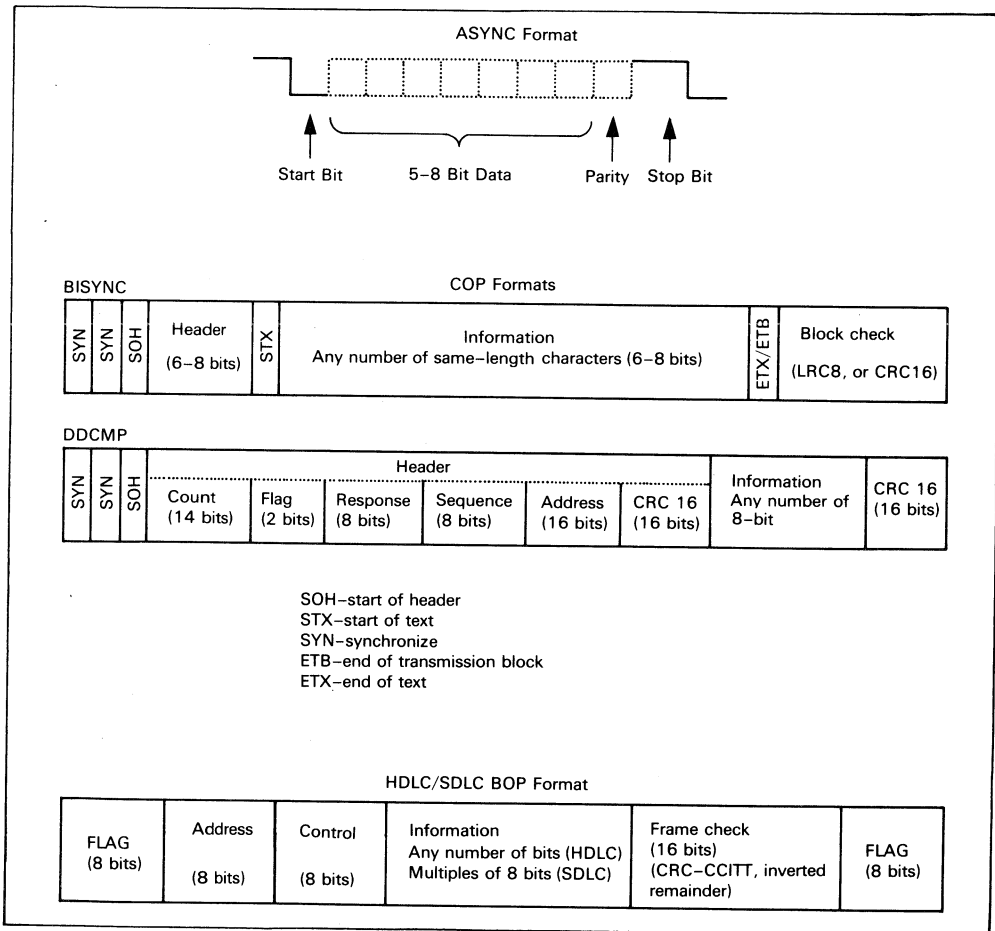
ASYNC Format

Start Bit

5–8 Bit Data

Parity

Stop Bit

BISYNC

COP Formats

| SYN | SYN | SOH | Header (6–8 bits) | STX | Information Any number of same-length characters (6–8 bits) | ETX/ETB | Block check (LRC8, or CRC16) |
|---|---|---|---|---|---|---|---|

DDCMP

| SYN | SYN | SOH | Header Count (14 bits) | Flag (2 bits) | Response (8 bits) | Sequence (8 bits) | Address (16 bits) | CRC 16 (16 bits) | Information Any number of 8-bit | CRC 16 (16 bits) |
|---|---|---|---|---|---|---|---|---|---|---|

SOH–start of header
STX–start of text
SYN–synchronize
ETB–end of transmission block
ETX–end of text

HDLC/SDLC BOP Format

| FLAG (8 bits) | Address (8 bits) | Control (8 bits) | Information Any number of bits (HDLC) Multiples of 8 bits (SDLC) | Frame check (16 bits) (CRC–CCITT, inverted remainder) | FLAG (8 bits) |
|---|---|---|---|---|---|